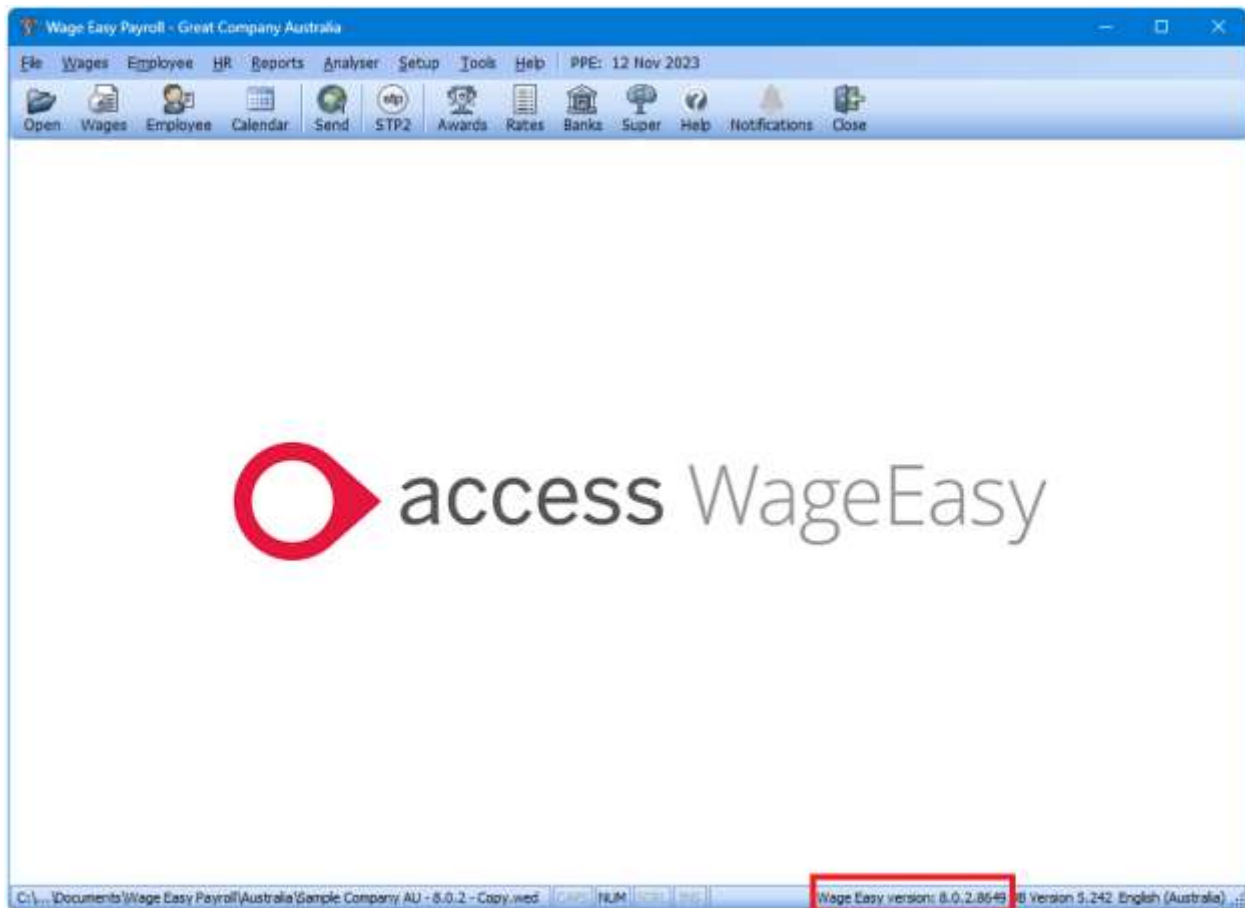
Wage Easy Payroll - Great Company Australia

File Wages Employee HR Reports Analyser Setup Tools Help PPE: 12 Nov 2023

Open Wages Employee Calendar Send STP2 Awards Rates Banks Super Help Notifications Close

access WageEasy

C:\...\Documents\Wage Easy Payroll\Australia\Sample Company AU - 8.0.2 - Copy.wed CAPS NUM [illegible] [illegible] Wage Easy version: 8.0.2.8649 DB Version 5.242 English (Australia)